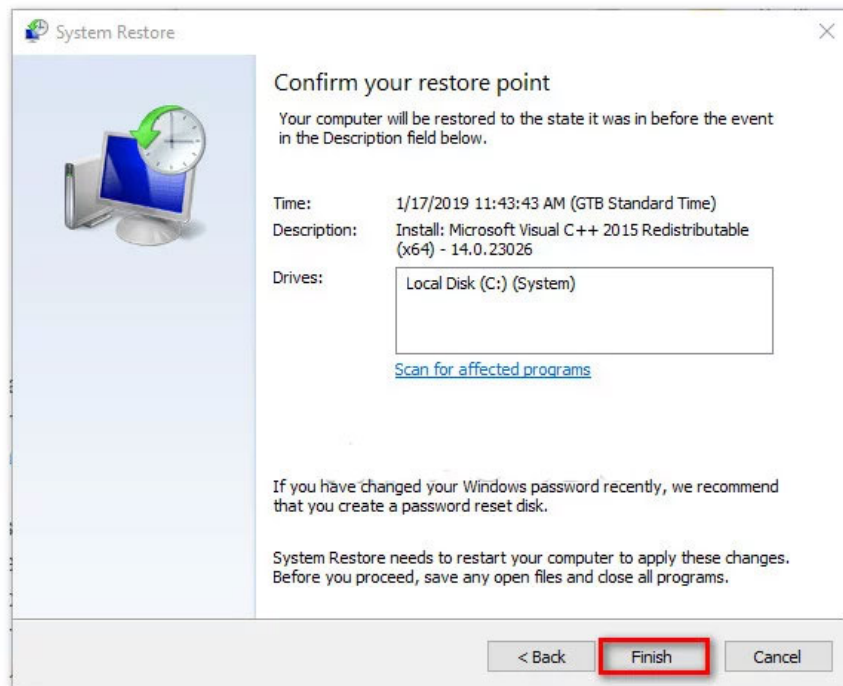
System Restore

×

Confirm your restore point

Your computer will be restored to the state it was in before the event in the Description field below.

Time: 1/17/2019 11:43:43 AM (GTB Standard Time)

Description: Install: Microsoft Visual C++ 2015 Redistributable (x64) - 14.0.23026

Drives: Local Disk (C:) (System)

Scan for affected programs

If you have changed your Windows password recently, we recommend that you create a password reset disk.

System Restore needs to restart your computer to apply these changes. Before you proceed, save any open files and close all programs.

< Back

Finish

Cancel